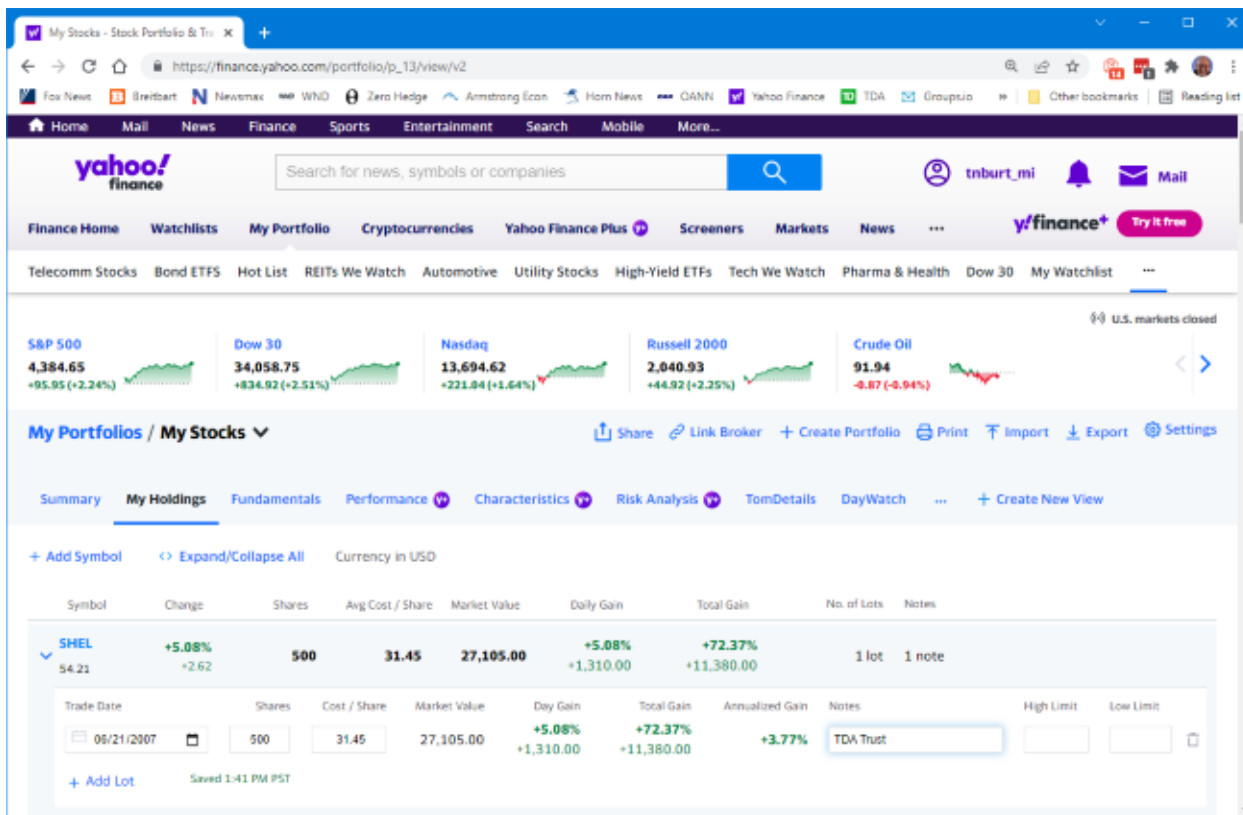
My Stocks - Stock Portfolio & Tr ×  +

https://finance.yahoo.com/portfolio/p_13/view/v2

Fox News  Breitbart  Newsmax  WND  Zero Hedge  Armstrong Econ  Horn News  OANN  Yahoo Finance  TDA  Groups.io  »  Other bookmarks  Reading list

Home  Mail  News  Finance  Sports  Entertainment  Search  Mobile  More...

yahoo! finance

Search for news, symbols or companies

tnburt_mi  Mail

Finance Home  Watchlists  My Portfolio  Cryptocurrencies  Yahoo Finance Plus  Screeners  Markets  News  ···  y!finance+  Try it free

Telecomm Stocks  Bond ETFS  Hot List  REITs We Watch  Automotive  Utility Stocks  High-Yield ETFs  Tech We Watch  Pharma & Health  Dow 30  My Watchlist  ···

U.S. markets closed

S&P 500
4,384.65
+95.95 (+2.24%)

Dow 30
34,058.75
+834.92 (+2.51%)

Nasdaq
13,694.62
+221.04 (+1.64%)

Russell 2000
2,040.93
+44.92 (+2.25%)

Crude Oil
91.94
-0.87 (-0.94%)

My Portfolios / My Stocks

Share  Link Broker  + Create Portfolio  Print  Import  Export  Settings

Summary  My Holdings  Fundamentals  Performance  Characteristics  Risk Analysis  TomDetails  DayWatch  ···  + Create New View

+ Add Symbol  <> Expand/Collapse All  Currency in USD

| Symbol | Change | Shares | Avg Cost / Share | Market Value | Daily Gain | Total Gain | No. of Lots | Notes |
|---|---|---|---|---|---|---|---|---|
| SHEL 54.21 | +5.08% +2.62 | 500 | 31.45 | 27,105.00 | +5.08% +1,310.00 | +72.37% +11,380.00 | 1 lot | 1 note |

| Trade Date | Shares | Cost / Share | Market Value | Day Gain | Total Gain | Annualized Gain | Notes | High Limit | Low Limit |
|---|---|---|---|---|---|---|---|---|---|
| 06/21/2007 | 500 | 31.45 | 27,105.00 | +5.08% +1,310.00 | +72.37% +11,380.00 | +3.77% | TDA Trust | | |

+ Add Lot  Saved 1:41 PM PST